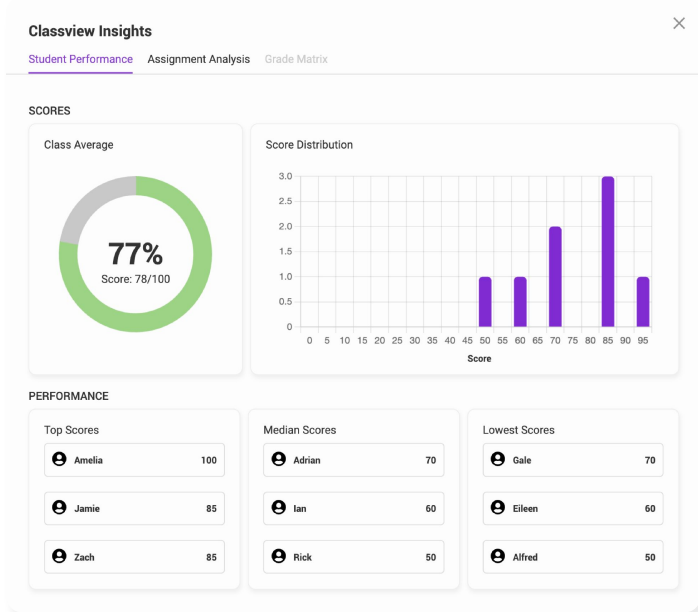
Classview Insights

×

Student Performance Assignment Analysis Grade Matrix

SCORES

Class Average

77%
Score: 78/100

Score Distribution

3.0
2.5
2.0
1.5
1.0
0.5
0

0 5 10 15 20 25 30 35 40 45 50 55 60 65 70 75 80 85 90 95

Score

PERFORMANCE

Top Scores

Amelia 100

Jamie 85

Zach 85

Median Scores

Adrian 70

Ian 60

Rick 50

Lowest Scores

Gale 70

Eileen 60

Alfred 50